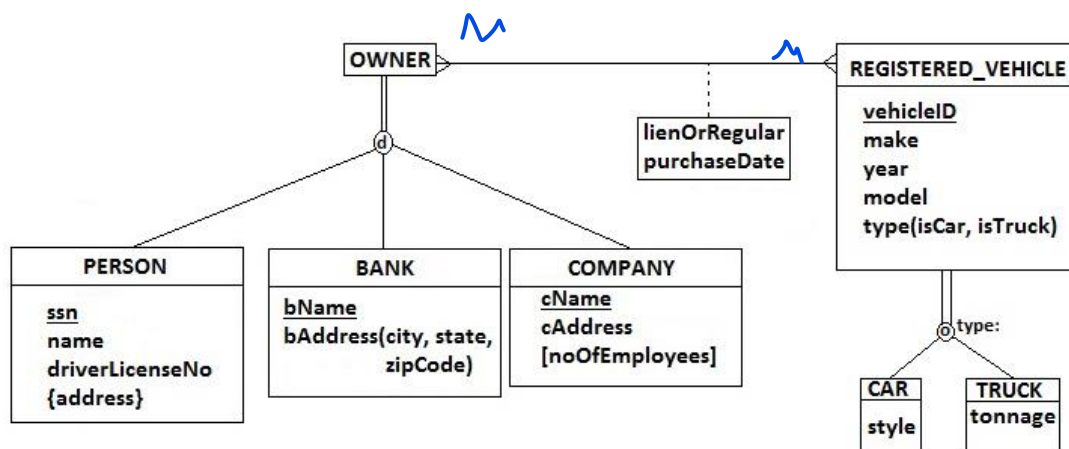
N

M

OWNER

REGISTERED_VEHICLE

vehicleID
make
year
model
type(isCar, isTruck)

lienOrRegular
purchaseDate

d

PERSON

ssn
name
driverLicenseNo
{address}

BANK

bName
bAddress(city, state, zipCode)

COMPANY

cName
cAddress
[noOfEmployees]

o type:

CAR

style

TRUCK

tonnage